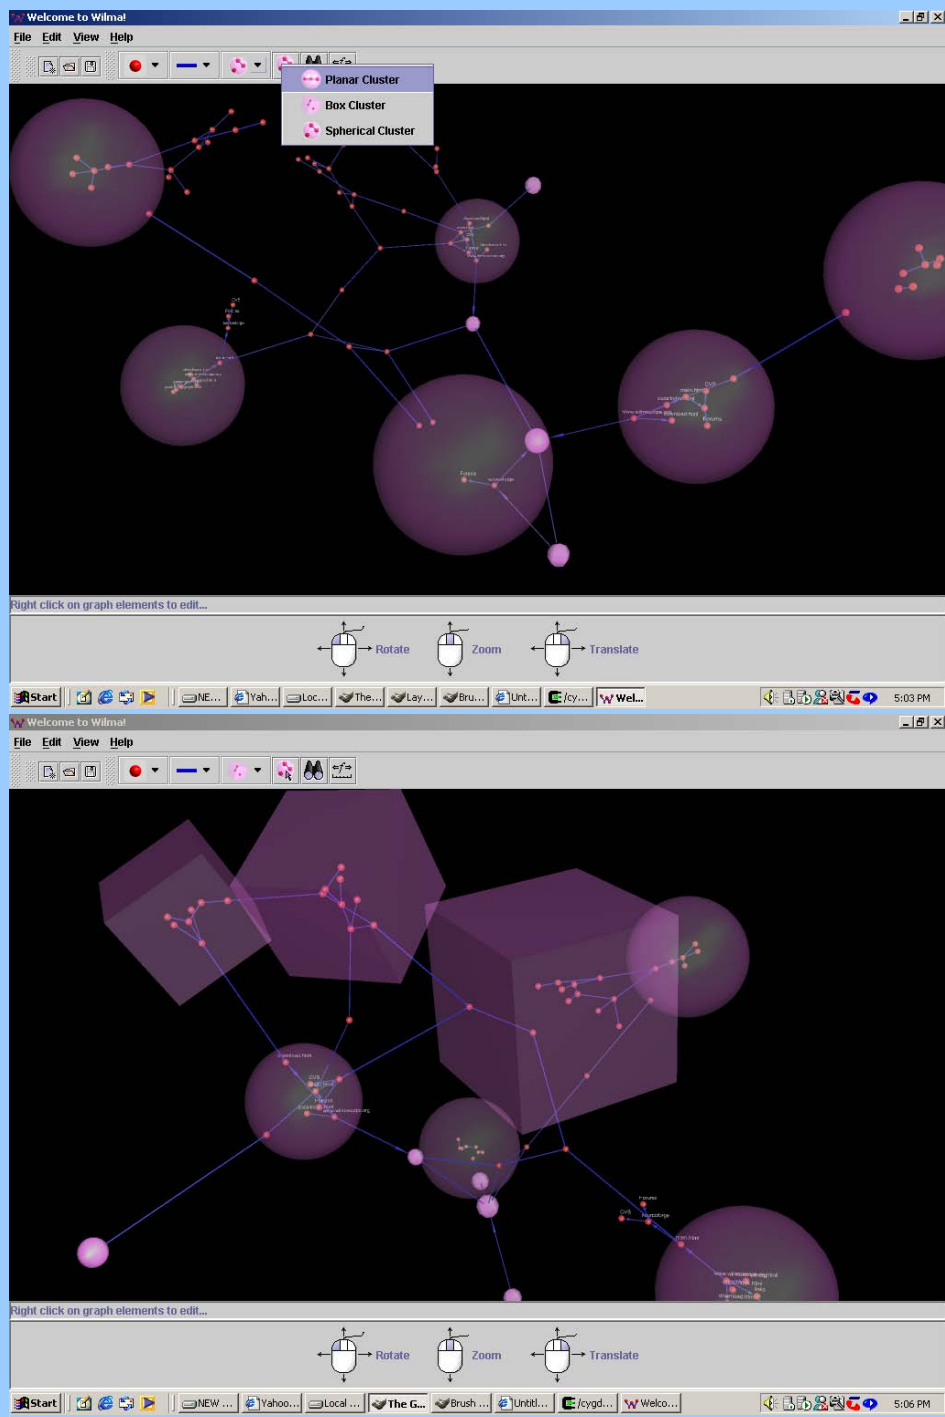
Welcome to Wilma!
File Edit View Help
Planar Cluster
Box Cluster
Spherical Cluster
CVS
Forums
Right click on graph elements to edit...
Rotate Zoom Translate
Start NE... Yah... Loc... The... Lay... Bru... Unt... /cy... Wel... 5:03 PM
Welcome to Wilma!
File Edit View Help
CVS
Forums
CVS
Right click on graph elements to edit...
Rotate Zoom Translate
Start NEW ... Yahoo... Local ... The G... Brush ... Untitl... /cygd... Welco... 5:06 PM